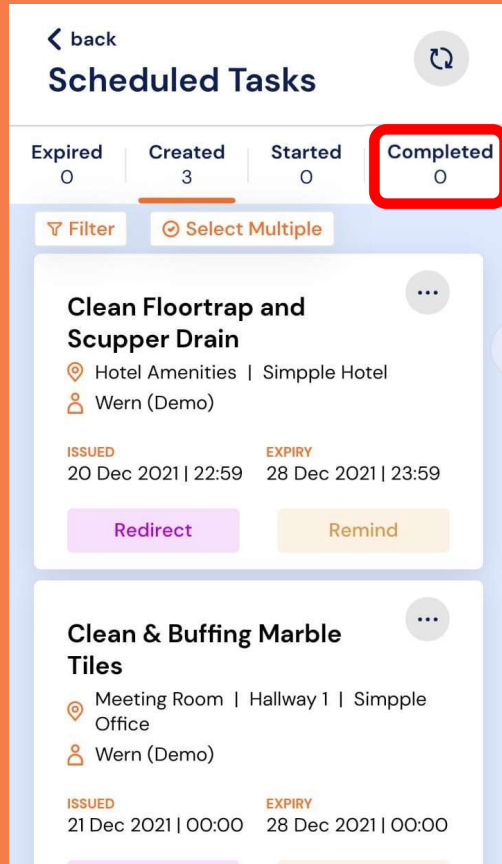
< back
Scheduled Tasks

| Expired | Created | Started | Completed |
|---|---|---|---|
| 0 | 3 | 0 | 0 |

Filter   Select Multiple

...
Clean Floortrap and Scupper Drain
Hotel Amenities | Simpple Hotel
Wern (Demo)

ISSUED
20 Dec 2021 | 22:59
EXPIRY
28 Dec 2021 | 23:59

Redirect   Remind

...
Clean & Buffing Marble Tiles
Meeting Room | Hallway 1 | Simpple Office
Wern (Demo)

ISSUED
21 Dec 2021 | 00:00
EXPIRY
28 Dec 2021 | 00:00